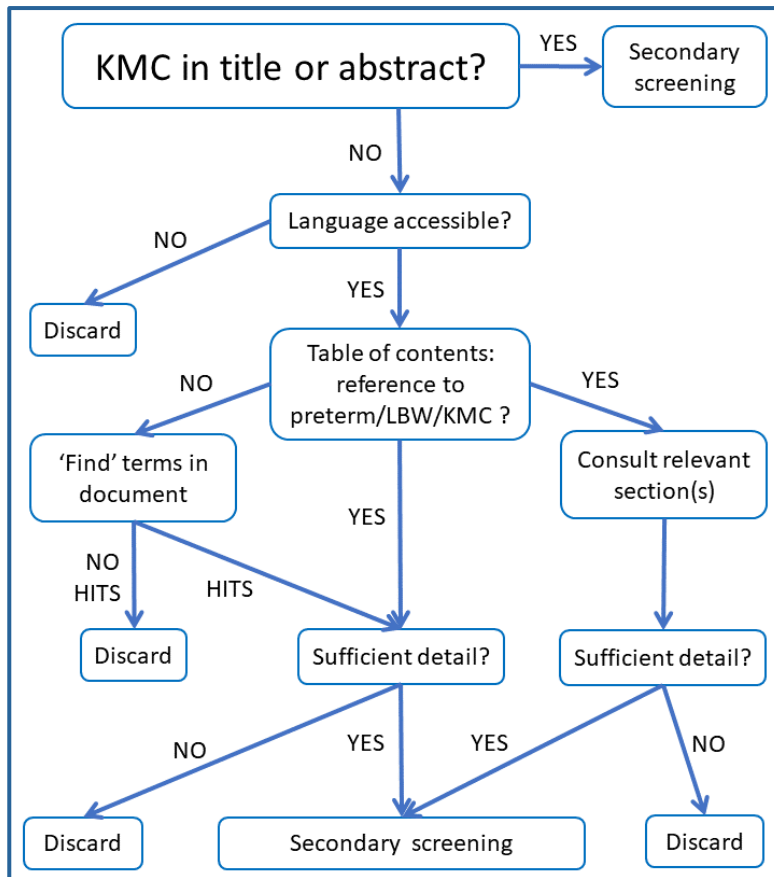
KMC in title or abstract?

YES

Secondary screening

NO

Language accessible?

NO

Discard

YES

Table of contents: reference to preterm/LBW/KMC ?

NO

YES

'Find' terms in document

Consult relevant section(s)

YES

NO HITS

HITS

Discard

Sufficient detail?

Sufficient detail?

NO

YES

YES

NO

Discard

Secondary screening

Discard